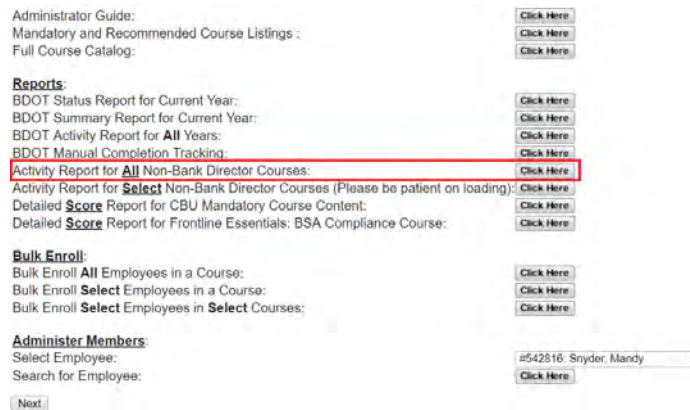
Administrator Guide: Click Here
Mandatory and Recommended Course Listings : Click Here
Full Course Catalog: Click Here

Reports:
BDOT Status Report for Current Year: Click Here
BDOT Summary Report for Current Year: Click Here
BDOT Activity Report for All Years: Click Here
BDOT Manual Completion Tracking: Click Here
Activity Report for All Non-Bank Director Courses: Click Here
Activity Report for Select Non-Bank Director Courses (Please be patient on loading): Click Here
Detailed Score Report for CBU Mandatory Course Content: Click Here
Detailed Score Report for Frontline Essentials: BSA Compliance Course: Click Here

Bulk Enroll:
Bulk Enroll All Employees in a Course: Click Here
Bulk Enroll Select Employees in a Course: Click Here
Bulk Enroll Select Employees in Select Courses: Click Here

Administer Members:
Select Employee: #542816: Snyder, Mandy
Search for Employee: Click Here

Next